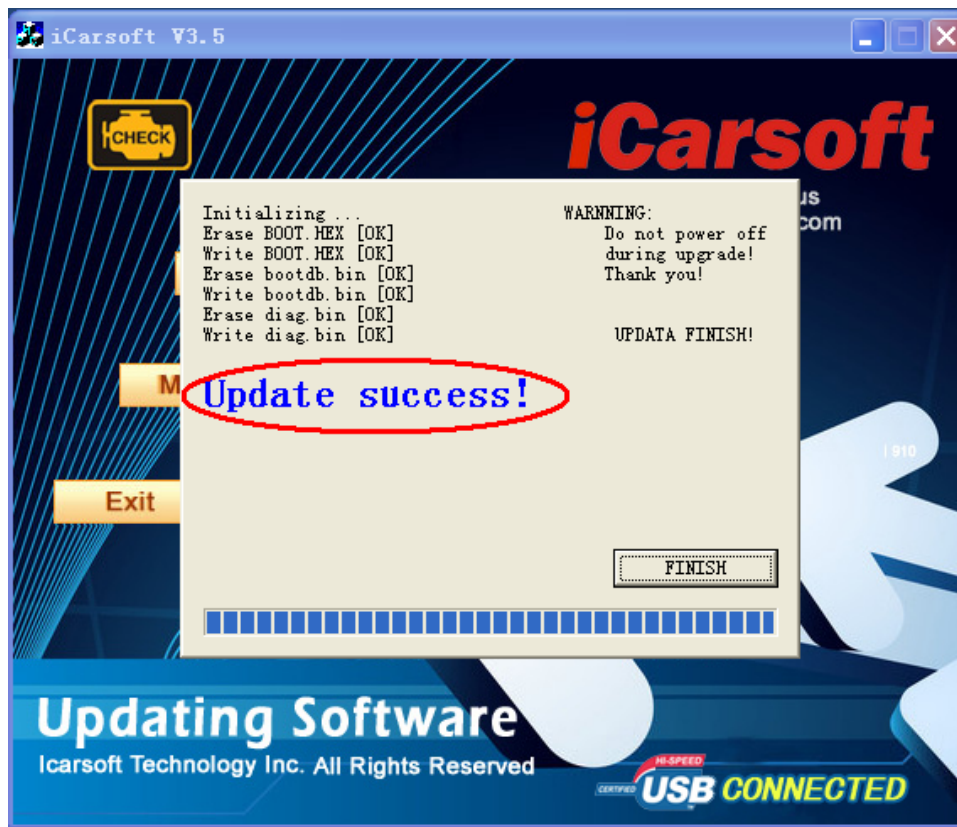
iCarsoft V3.5

CHECK

iCarsoft

us

com

Initializing ...
Erase BOOT.HEX [OK]
Write BOOT.HEX [OK]
Erase bootdb.bin [OK]
Write bootdb.bin [OK]
Erase diag.bin [OK]
Write diag.bin [OK]

WARNNING:
Do not power off during upgrade!
Thank you!

UPDATA FINISH!

Update success!

M

Exit

i 910

FINISH

Updating Software

Icarsoft Technology Inc. All Rights Reserved

CERTIFIED HI-SPEED USB CONNECTED